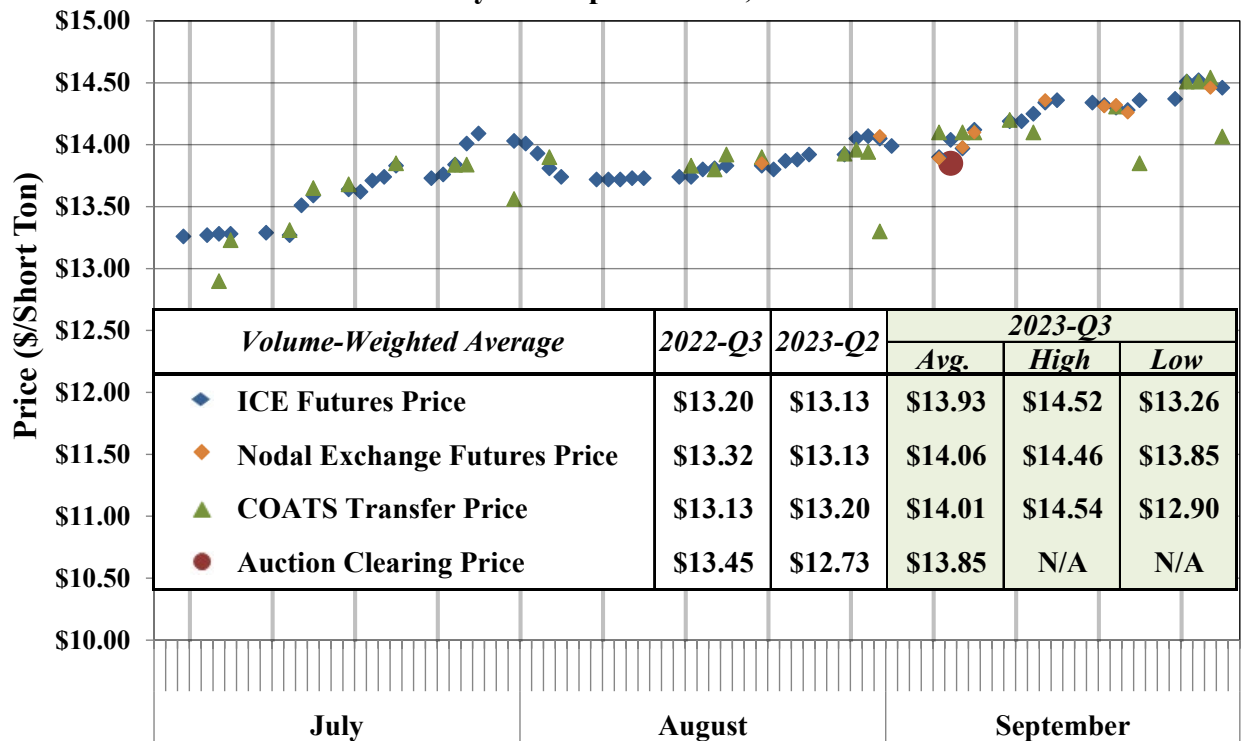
$15.00
$14.50
$14.00
$13.50
$13.00
$12.50
$12.00
$11.50
$11.00
$10.50
$10.00

Price ($/Short Ton)

| Volume-Weighted Average | 2022-Q3 | 2023-Q2 | 2023-Q3 Avg. | 2023-Q3 High | 2023-Q3 Low |
|---|---|---|---|---|---|
| ICE Futures Price | $13.20 | $13.13 | $13.93 | $14.52 | $13.26 |
| Nodal Exchange Futures Price | $13.32 | $13.13 | $14.06 | $14.46 | $13.85 |
| COATS Transfer Price | $13.13 | $13.20 | $14.01 | $14.54 | $12.90 |
| Auction Clearing Price | $13.45 | $12.73 | $13.85 | N/A | N/A |

July
August
September